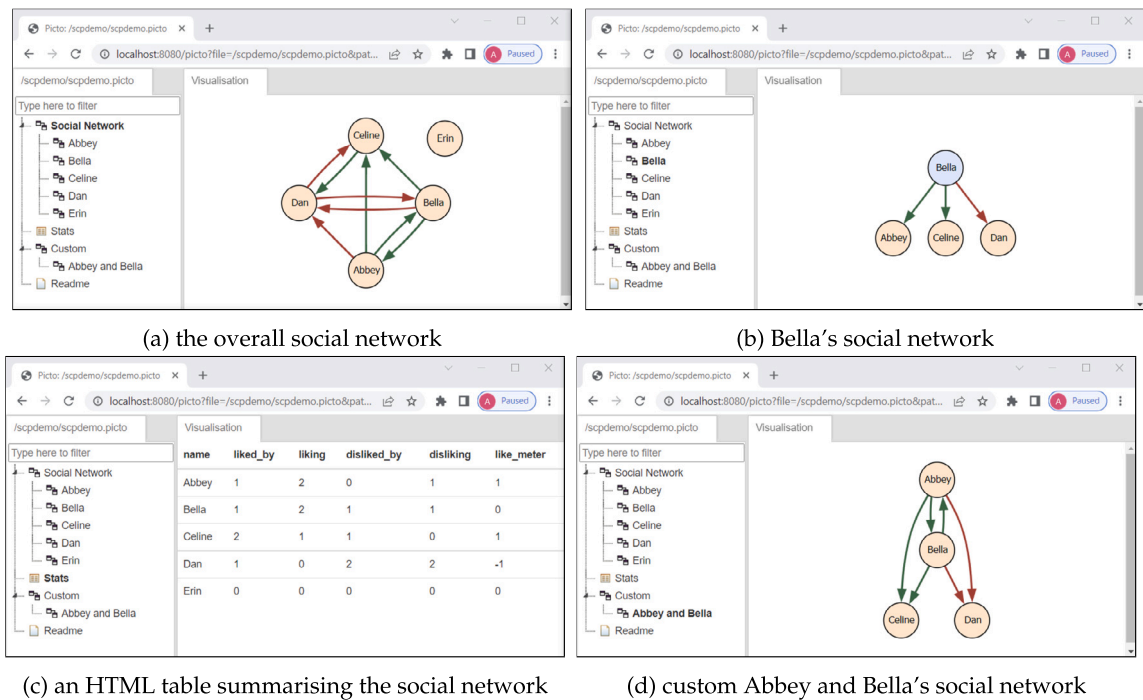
Picto: /scpdemo/scpdemo.picto × +

localhost:8080/picto?file=/scpdemo/scpdemo.picto&pat... A Paused

/scpdemo/scpdemo.picto | Visualisation

Type here to filter

Social Network
Abbey
Bella
Celine
Dan
Erin
Stats
Custom
Abbey and Bella
Readme

Celine
Erin
Dan
Bella
Abbey

(a) the overall social network

Picto: /scpdemo/scpdemo.picto × +

localhost:8080/picto?file=/scpdemo/scpdemo.picto&pat... A Paused

/scpdemo/scpdemo.picto | Visualisation

Type here to filter

Social Network
Abbey
Bella
Celine
Dan
Erin
Stats
Custom
Abbey and Bella
Readme

Bella
Abbey
Celine
Dan

(b) Bella's social network

Picto: /scpdemo/scpdemo.picto × +

localhost:8080/picto?file=/scpdemo/scpdemo.picto&pat... A Paused

/scpdemo/scpdemo.picto | Visualisation

Type here to filter

Social Network
Abbey
Bella
Celine
Dan
Erin
Stats
Custom
Abbey and Bella
Readme

| name | liked_by | liking | disliked_by | disliking | like_meter |
|---|---|---|---|---|---|
| Abbey | 1 | 2 | 0 | 1 | 1 |
| Bella | 1 | 2 | 1 | 1 | 0 |
| Celine | 2 | 1 | 1 | 0 | 1 |
| Dan | 1 | 0 | 2 | 2 | -1 |
| Erin | 0 | 0 | 0 | 0 | 0 |

(c) an HTML table summarising the social network

Picto: /scpdemo/scpdemo.picto × +

localhost:8080/picto?file=/scpdemo/scpdemo.picto&pat... A Paused

/scpdemo/scpdemo.picto | Visualisation

Type here to filter

Social Network
Abbey
Bella
Celine
Dan
Erin
Stats
Custom
Abbey and Bella
Readme

Abbey
Bella
Celine
Dan

(d) custom Abbey and Bella's social network